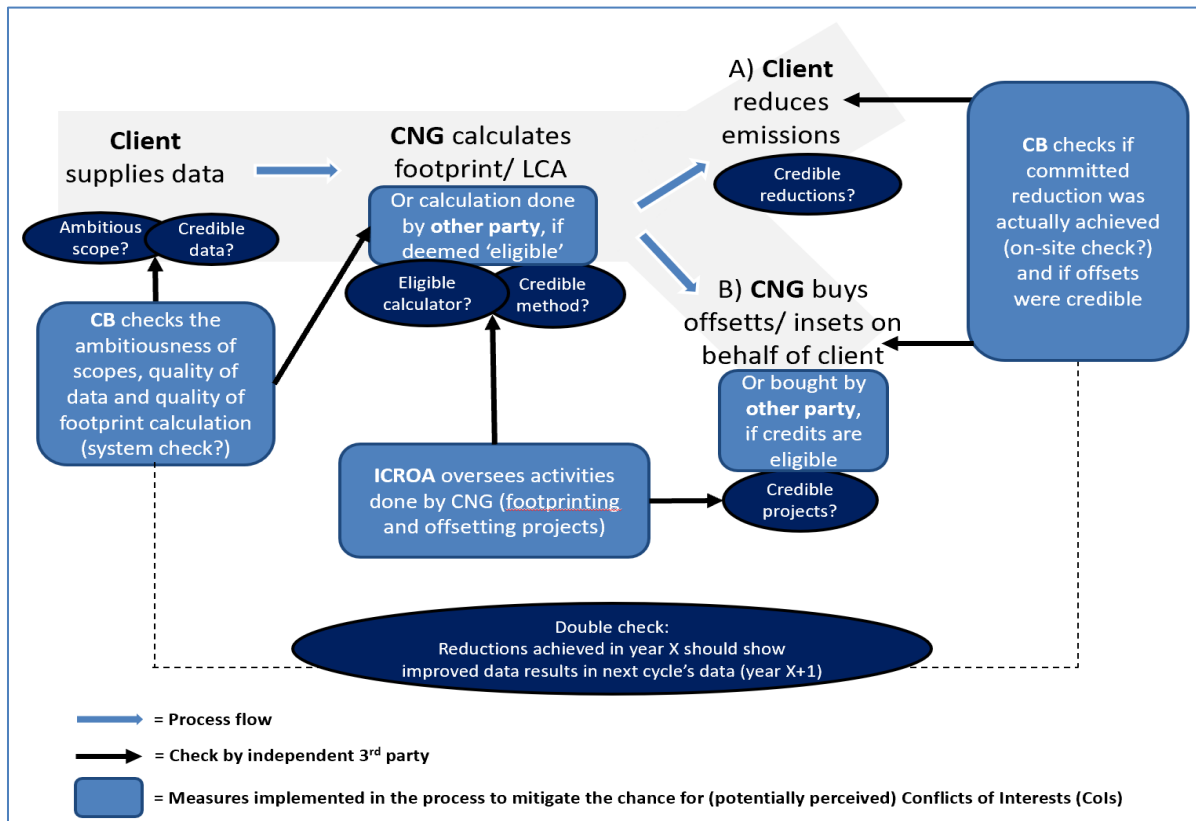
Client supplies data

Ambitious scope?

Credible data?

CB checks the ambitiousness of scopes, quality of data and quality of footprint calculation (system check?)

CNG calculates footprint/ LCA

Or calculation done by other party, if deemed 'eligible'

Eligible calculator?

Credible method?

ICROA oversees activities done by CNG (footprinting and offsetting projects)

A) Client reduces emissions

Credible reductions?

B) CNG buys offsetts/ insets on behalf of client

Or bought by other party, if credits are eligible

Credible projects?

CB checks if committed reduction was actually achieved (on-site check?) and if offsets were credible

Double check:
Reductions achieved in year X should show improved data results in next cycle's data (year X+1)

= Process flow

= Check by independent 3$^{rd}$ party

= Measures implemented in the process to mitigate the chance for (potentially perceived) Conflicts of Interests (CoIs)